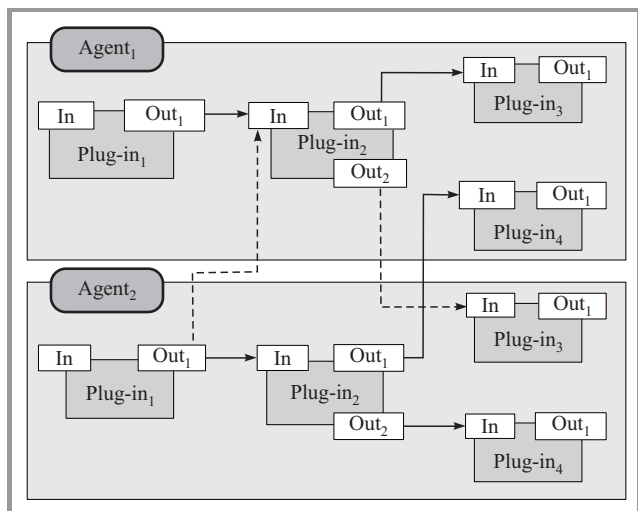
$\text{Agent}_1$

In $\text{Out}_1$ $\text{Plug-in}_1$

In $\text{Out}_1$ $\text{Plug-in}_2$ $\text{Out}_2$

In $\text{Out}_1$ $\text{Plug-in}_3$

In $\text{Out}_1$ $\text{Plug-in}_4$

$\text{Agent}_2$

In $\text{Out}_1$ $\text{Plug-in}_1$

In $\text{Out}_1$ $\text{Plug-in}_2$ $\text{Out}_2$

In $\text{Out}_1$ $\text{Plug-in}_3$

In $\text{Out}_1$ $\text{Plug-in}_4$